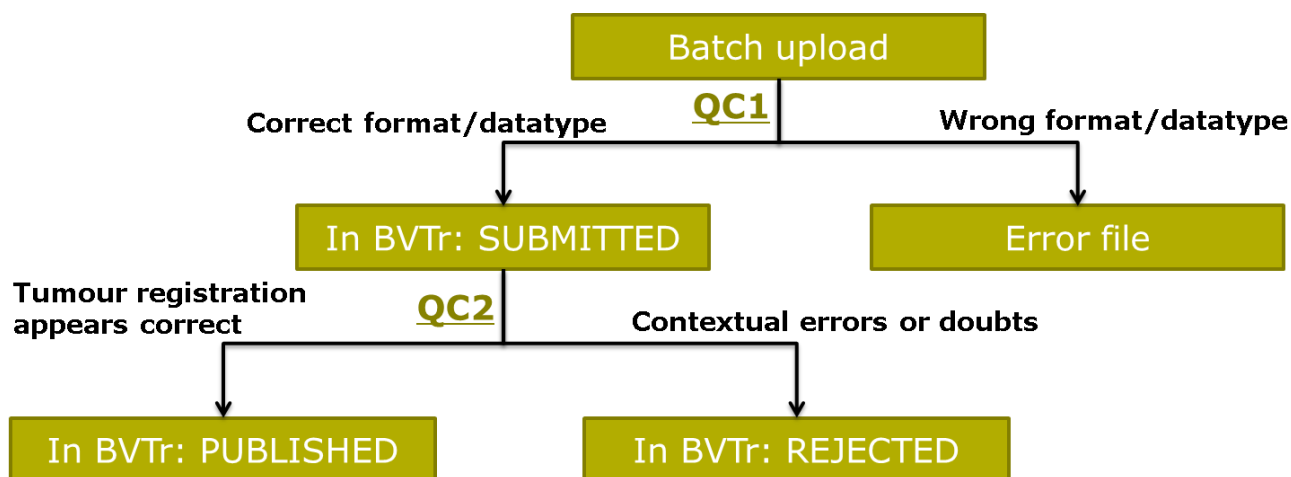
Batch upload

QC1

Correct format/datatype

Wrong format/datatype

In BVTr: SUBMITTED

Error file

Tumour registration appears correct

QC2

Contextual errors or doubts

In BVTr: PUBLISHED

In BVTr: REJECTED